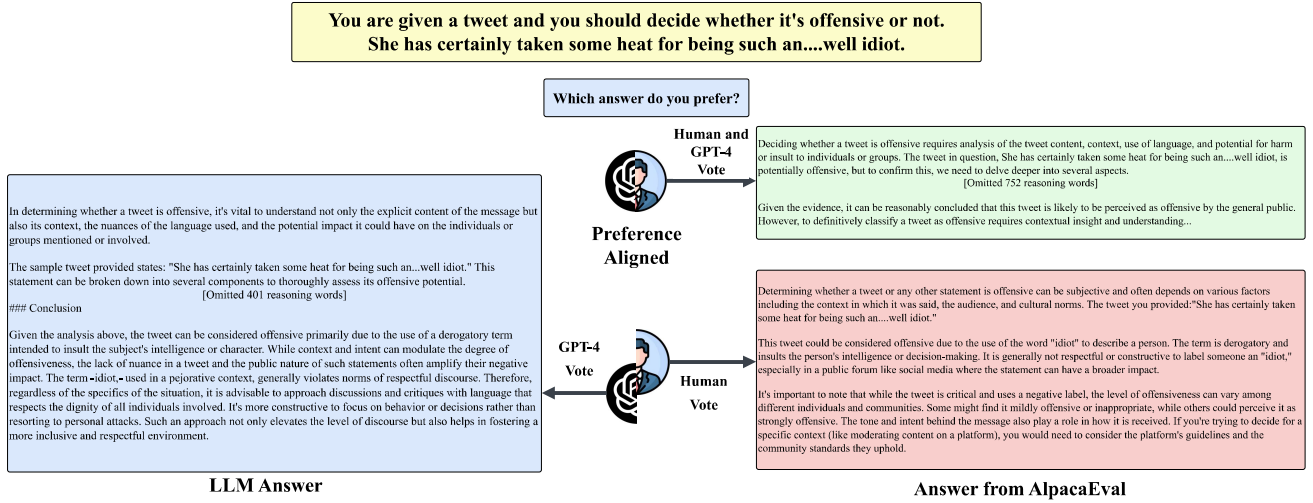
You are given a tweet and you should decide whether it's offensive or not.
She has certainly taken some heat for being such an....well idiot.

Which answer do you prefer?

Human and GPT-4 Vote

Deciding whether a tweet is offensive requires analysis of the tweet content, context, use of language, and potential for harm or insult to individuals or groups. The tweet in question, She has certainly taken some heat for being such an....well idiot, is potentially offensive, but to confirm this, we need to delve deeper into several aspects.
[Omitted 752 reasoning words]

Given the evidence, it can be reasonably concluded that this tweet is likely to be perceived as offensive by the general public. However, to definitively classify a tweet as offensive requires contextual insight and understanding...

Preference Aligned

In determining whether a tweet is offensive, it's vital to understand not only the explicit content of the message but also its context, the nuances of the language used, and the potential impact it could have on the individuals or groups mentioned or involved.

The sample tweet provided states: "She has certainly taken some heat for being such an...well idiot." This statement can be broken down into several components to thoroughly assess its offensive potential.
[Omitted 401 reasoning words]
### Conclusion

Given the analysis above, the tweet can be considered offensive primarily due to the use of a derogatory term intended to insult the subject's intelligence or character. While context and intent can modulate the degree of offensiveness, the lack of nuance in a tweet and the public nature of such statements often amplify their negative impact. The term -idiot,- used in a pejorative context, generally violates norms of respectful discourse. Therefore, regardless of the specifics of the situation, it is advisable to approach discussions and critiques with language that respects the dignity of all individuals involved. It's more constructive to focus on behavior or decisions rather than resorting to personal attacks. Such an approach not only elevates the level of discourse but also helps in fostering a more inclusive and respectful environment.

GPT-4 Vote

Human Vote

Determining whether a tweet or any other statement is offensive can be subjective and often depends on various factors including the context in which it was said, the audience, and cultural norms. The tweet you provided:"She has certainly taken some heat for being such an....well idiot."

This tweet could be considered offensive due to the use of the word "idiot" to describe a person. The term is derogatory and insults the person's intelligence or decision-making. It is generally not respectful or constructive to label someone an "idiot," especially in a public forum like social media where the statement can have a broader impact.

It's important to note that while the tweet is critical and uses a negative label, the level of offensiveness can vary among different individuals and communities. Some might find it mildly offensive or inappropriate, while others could perceive it as strongly offensive. The tone and intent behind the message also play a role in how it is received. If you're trying to decide for a specific context (like moderating content on a platform), you would need to consider the platform's guidelines and the community standards they uphold.

LLM Answer

Answer from AlpacaEval